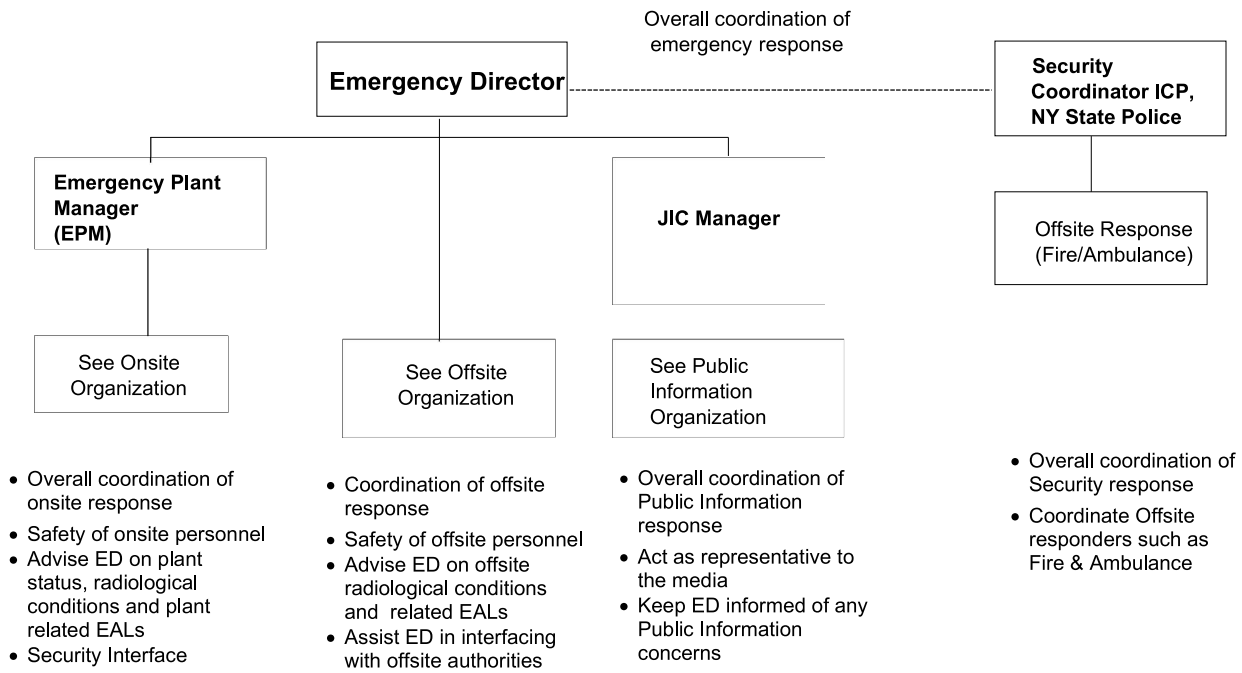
Overall coordination of emergency response

Emergency Director

Security Coordinator ICP, NY State Police

Emergency Plant Manager (EPM)

JIC Manager

Offsite Response (Fire/Ambulance)

See Onsite Organization

See Offsite Organization

See Public Information Organization

- Overall coordination of onsite response
- Safety of onsite personnel
- Advise ED on plant status, radiological conditions and plant related EALs
- Security Interface

- Coordination of offsite response
- Safety of offsite personnel
- Advise ED on offsite radiological conditions and related EALs
- Assist ED in interfacing with offsite authorities

- Overall coordination of Public Information response
- Act as representative to the media
- Keep ED informed of any Public Information concerns

- Overall coordination of Security response
- Coordinate Offsite responders such as Fire & Ambulance